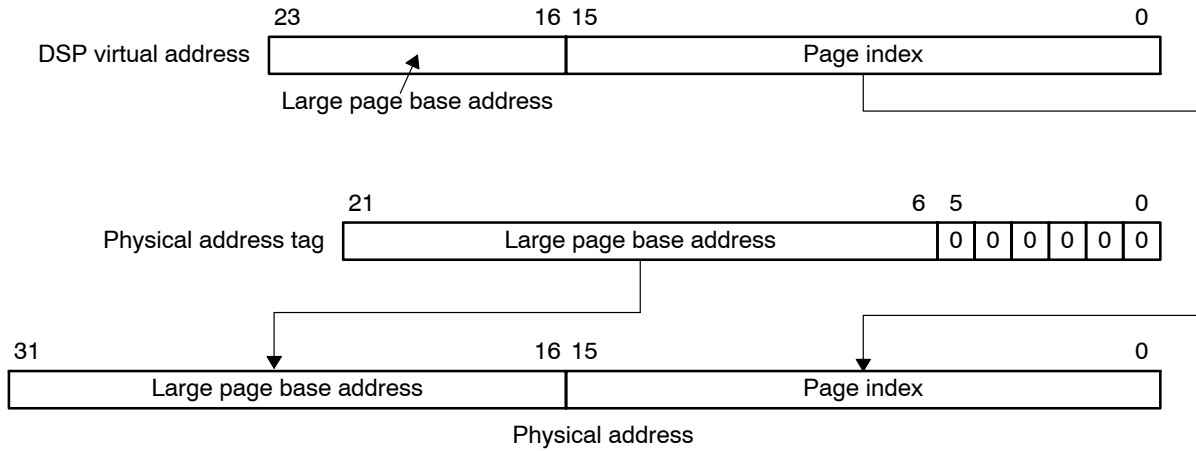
23 16 15 0

DSP virtual address

Page index

Large page base address

21 6 5 0

Physical address tag

Large page base address

0 0 0 0 0 0

31 16 15 0

Large page base address

Page index

Physical address